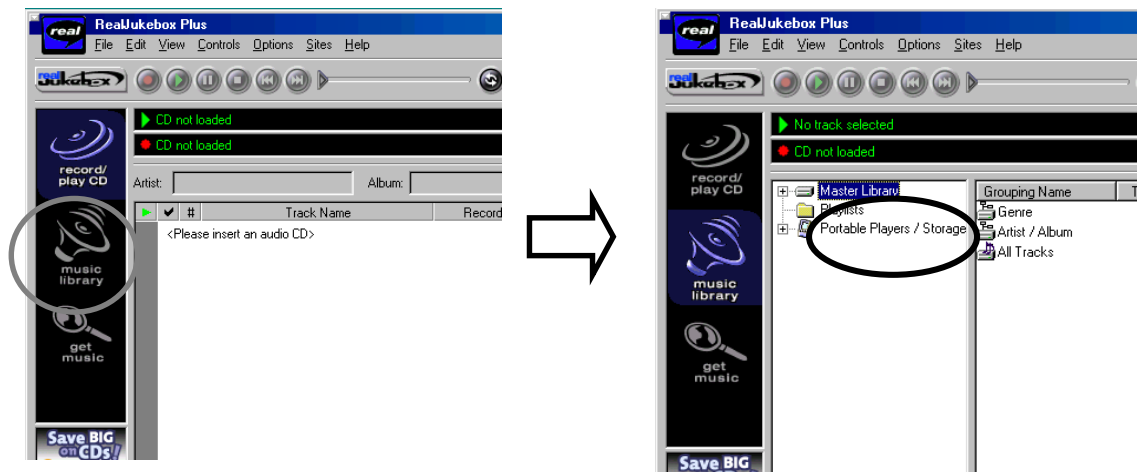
real RealJukebox Plus
File Edit View Controls Options Sites Help
real jukebox
CD not loaded
CD not loaded
record/ play CD
music library
get music
Save BIG on CDs!
Artist: Album:
# Track Name Record
<Please insert an audio CD>

real RealJukebox Plus
File Edit View Controls Options Sites Help
real jukebox
No track selected
CD not loaded
record/ play CD
music library
get music
Save BIG
Master Library
Playlists
Portable Players / Storage
Grouping Name
Genre
Artist / Album
All Tracks